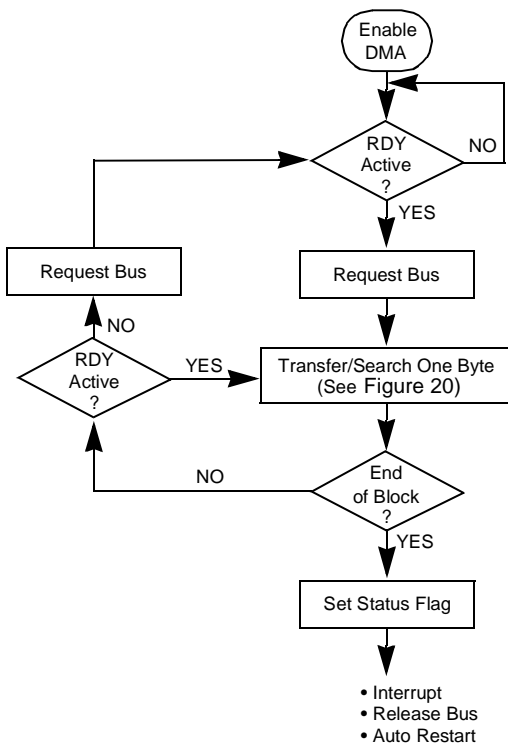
Enable DMA

RDY Active ?

NO

YES

Request Bus

Request Bus

NO

RDY Active ?

YES

Transfer/Search One Byte (See Figure 20)

NO

End of Block ?

YES

Set Status Flag

• Interrupt
• Release Bus
• Auto Restart